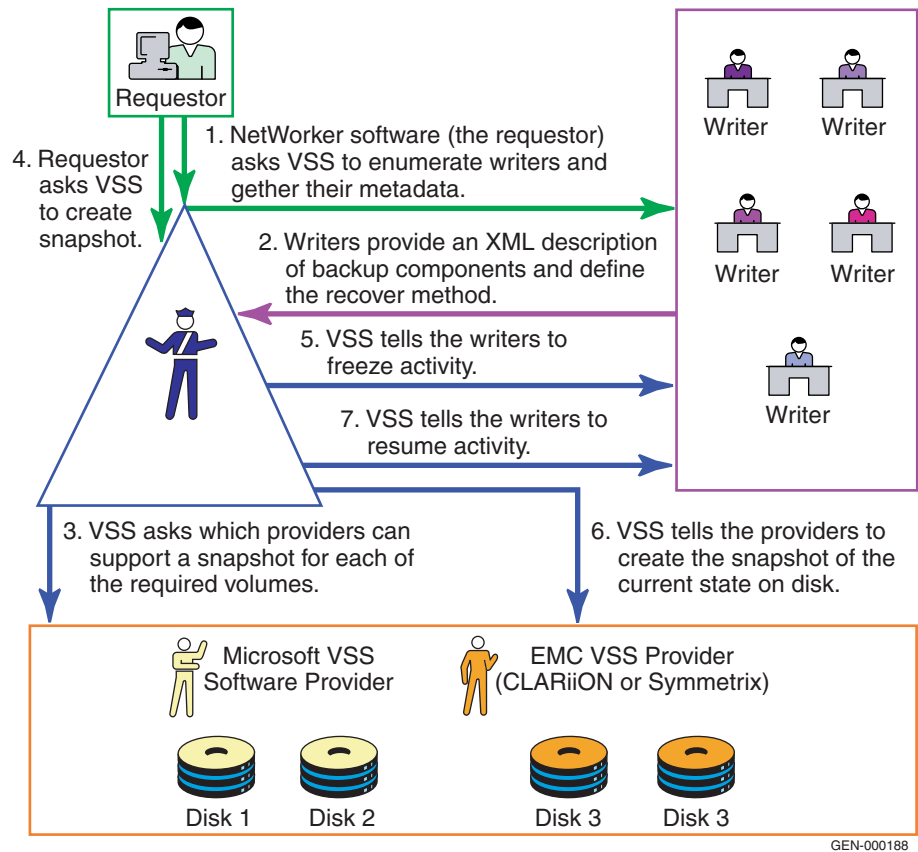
Requestor

4. Requestor asks VSS to create snapshot.

1. NetWorker software (the requestor) asks VSS to enumerate writers and gether their metadata.

Writer

Writer

Writer

Writer

Writer

2. Writers provide an XML description of backup components and define the recover method.

5. VSS tells the writers to freeze activity.

7. VSS tells the writers to resume activity.

3. VSS asks which providers can support a snapshot for each of the required volumes.

6. VSS tells the providers to create the snapshot of the current state on disk.

Microsoft VSS Software Provider

EMC VSS Provider (CLARiiON or Symmetrix)

Disk 1

Disk 2

Disk 3

Disk 3

GEN-000188